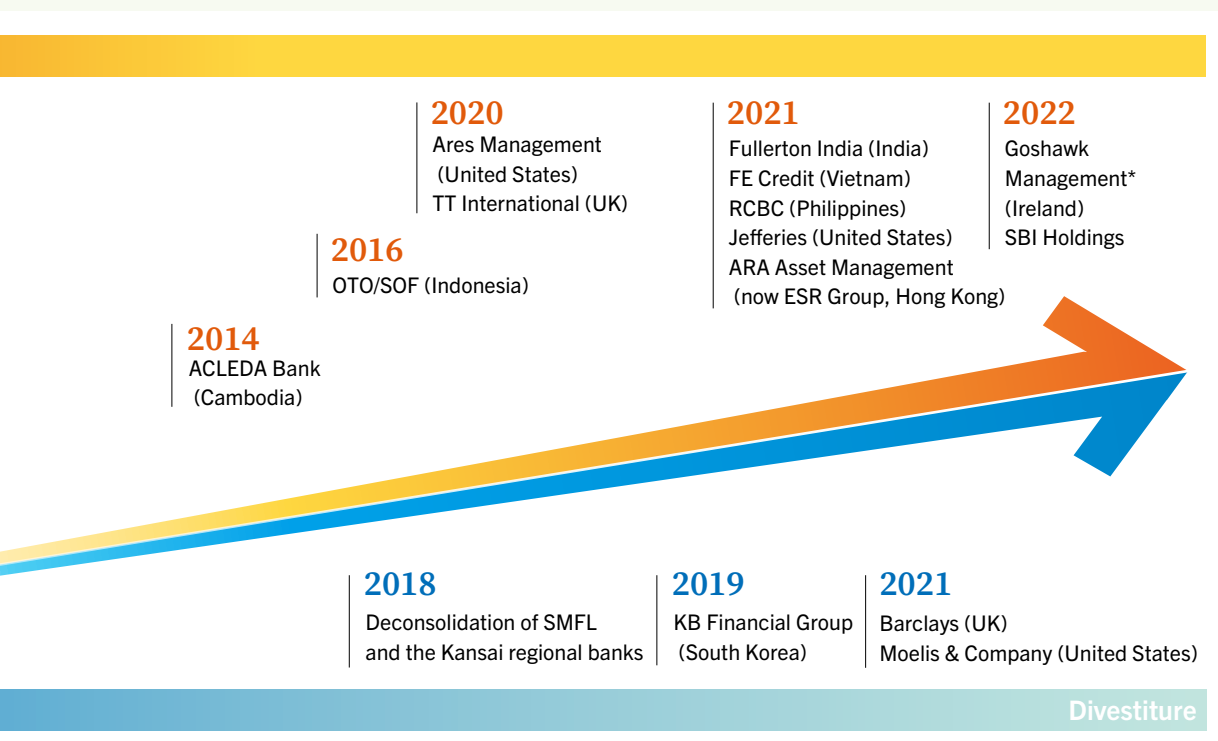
2014
ACLEDA Bank (Cambodia)

2016
OTO/SOF (Indonesia)

2020
Ares Management (United States)
TT International (UK)

2021
Fullerton India (India)
FE Credit (Vietnam)
RCBC (Philippines)
Jefferies (United States)
ARA Asset Management (now ESR Group, Hong Kong)

2022
Goshawk Management* (Ireland)
SBI Holdings

2018
Deconsolidation of SMFL and the Kansai regional banks

2019
KB Financial Group (South Korea)

2021
Barclays (UK)
Moelis & Company (United States)

Divestiture